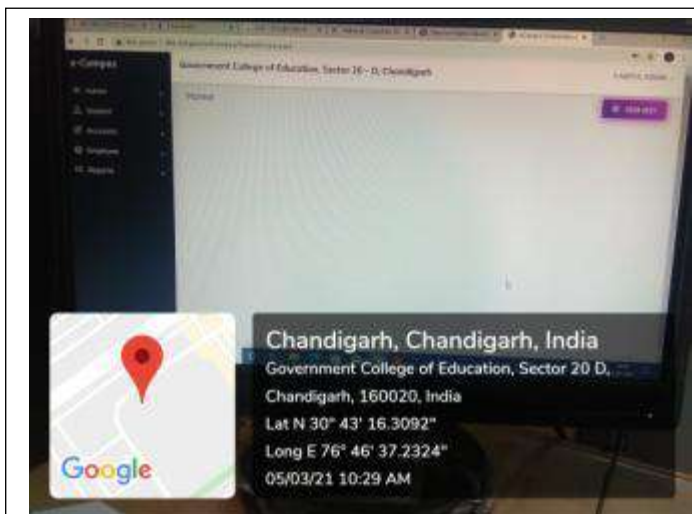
e-Campus

Government College of Education, Sector 20 - D, Chandigarh

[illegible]

Google

Chandigarh, Chandigarh, India
Government College of Education, Sector 20 D, Chandigarh, 160020, India
Lat N 30° 43' 16.3092"
Long E 76° 46' 37.2324"
05/03/21 10:29 AM